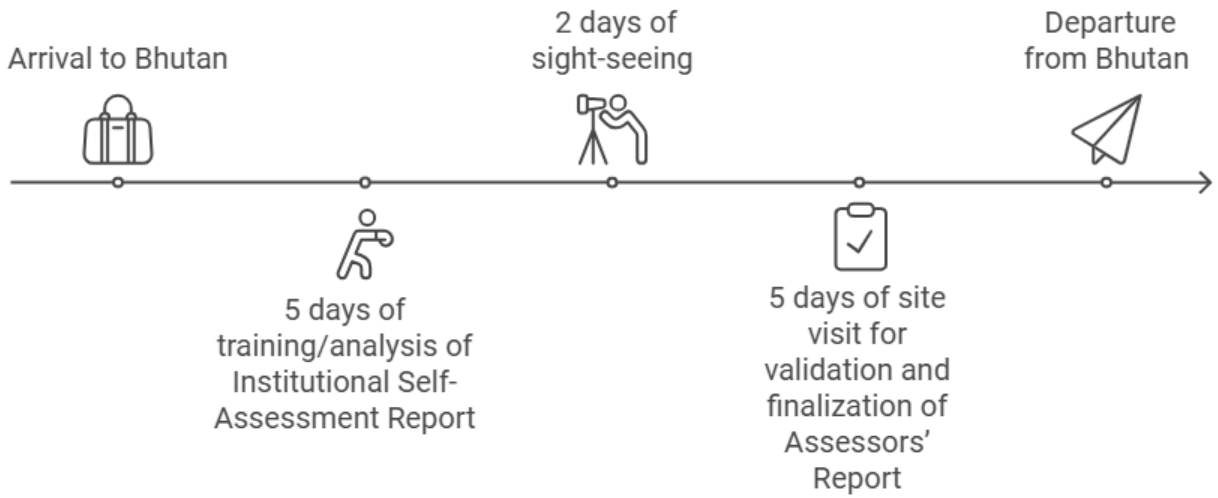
Arrival to Bhutan

5 days of training/analysis of Institutional Self-Assessment Report

2 days of sight-seeing

5 days of site visit for validation and finalization of Assessors' Report

Departure from Bhutan